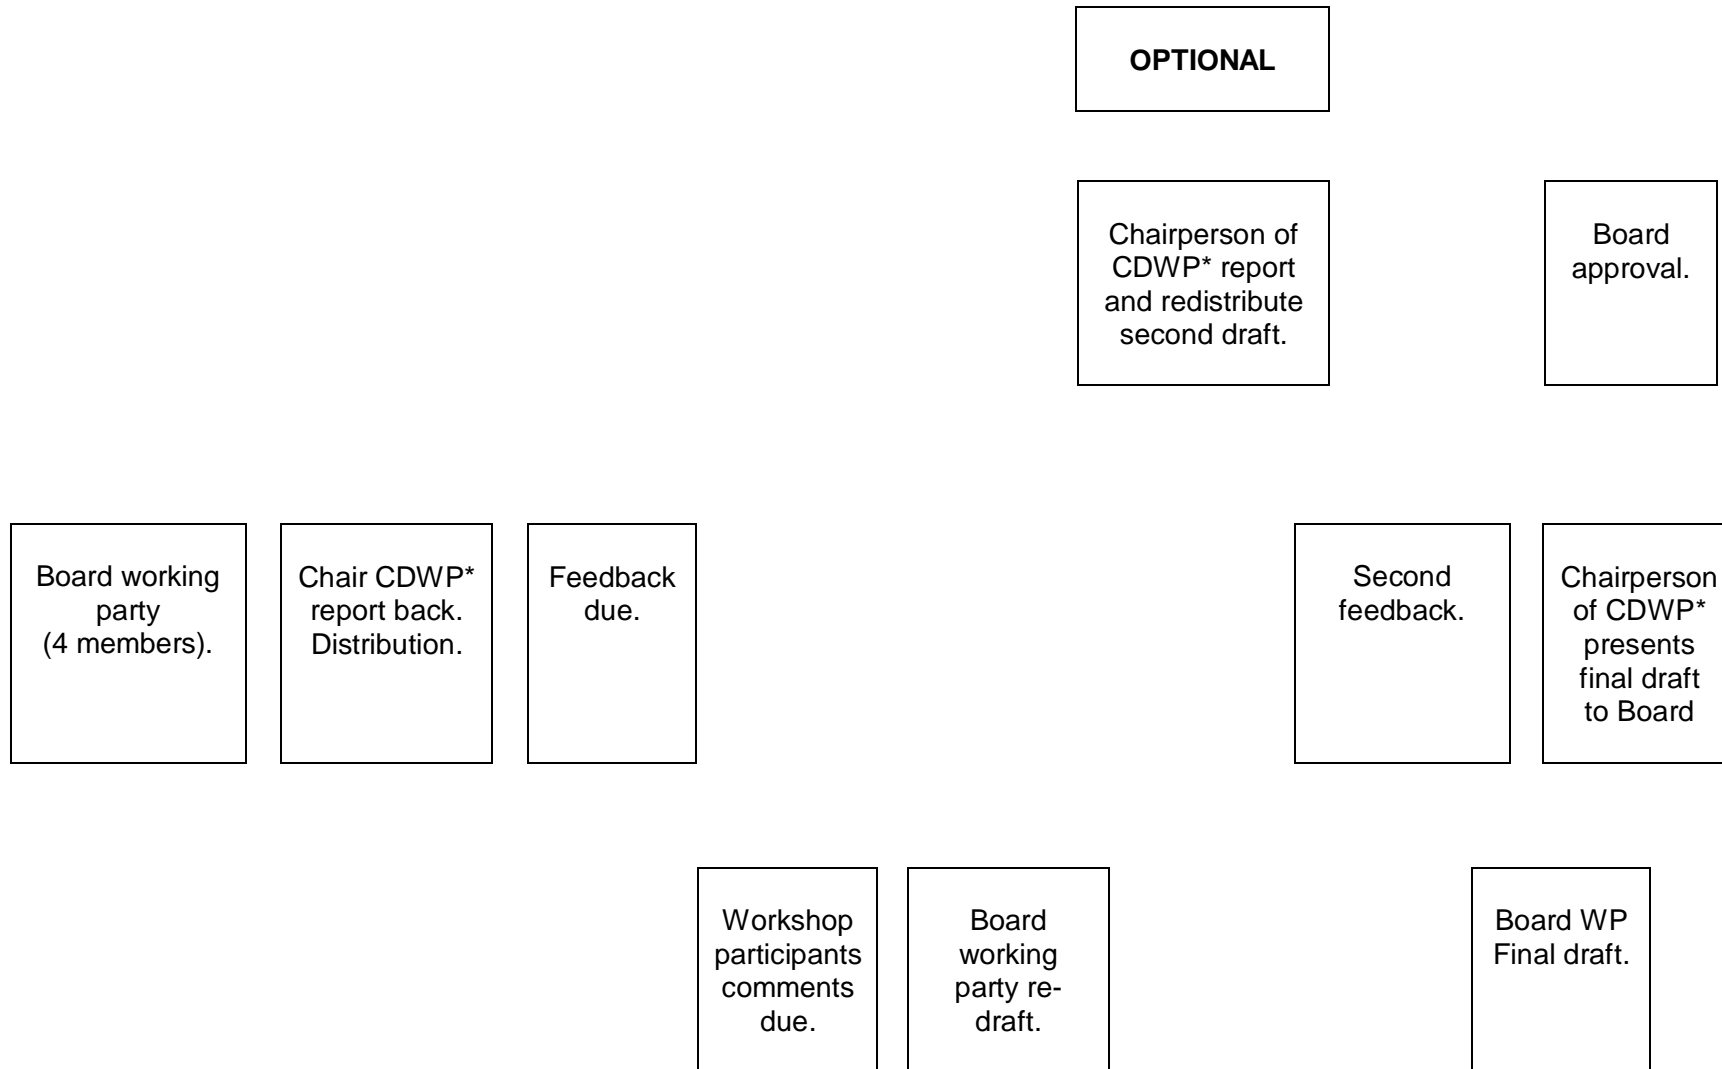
OPTIONAL

Chairperson of CDWP* report and redistribute second draft.

Board approval.

Board working party (4 members).

Chair CDWP* report back. Distribution.

Feedback due.

Second feedback.

Chairperson of CDWP* presents final draft to Board

Workshop participants comments due.

Board working party redraft.

Board WP Final draft.